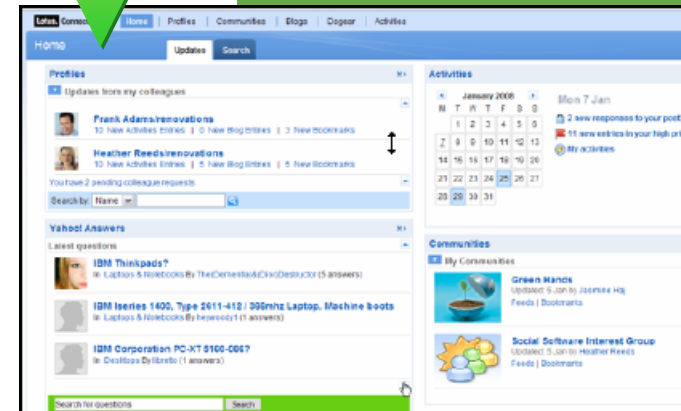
Lotus Connections | Home | Profiles | Communities | Blogs | Dogear | Activities

Home

Updates | Search

Profiles

Updates from my colleagues

Frank Adams/renovations
10 New Activities Entries | 0 New Blog Entries | 3 New Bookmarks

Heather Reeds/renovations
10 New Activities Entries | 5 New Blog Entries | 5 New Bookmarks

You have 2 pending colleague requests

Search by: Name

Yahoo! Answers

Latest questions

IBM Thinkpads?
In Laptops & Notebooks By TheDementia&DiscDestructor (5 answers)

IBM Iseries 1400, Type 2611-412 / 366mhz Laptop, Machine boots
In Laptops & Notebooks By heywoody1 (1 answers)

IBM Corporation PC-XT 5160-086?
In Desktops By librato (1 answers)

Search for questions | Search

Activities

January 2008

| M | T | W | T | F | S | S |
|---|---|---|---|---|---|---|
| | 1 | 2 | 3 | 4 | 5 | 6 |
| 7 | 8 | 9 | 10 | 11 | 12 | 13 |
| 14 | 15 | 16 | 17 | 18 | 19 | 20 |
| 21 | 22 | 23 | 24 | 25 | 26 | 27 |
| 28 | 29 | 30 | 31 | | | |

Mon 7 Jan

2 new responses to your post

11 new entries in your high pri

My activities

Communities

My Communities

Green Hands
Updated: 6 Jan by Jasmine Haj
Feeds | Bookmarks

Social Software Interest Group
Updated: 5 Jan by Heather Reeds
Feeds | Bookmarks